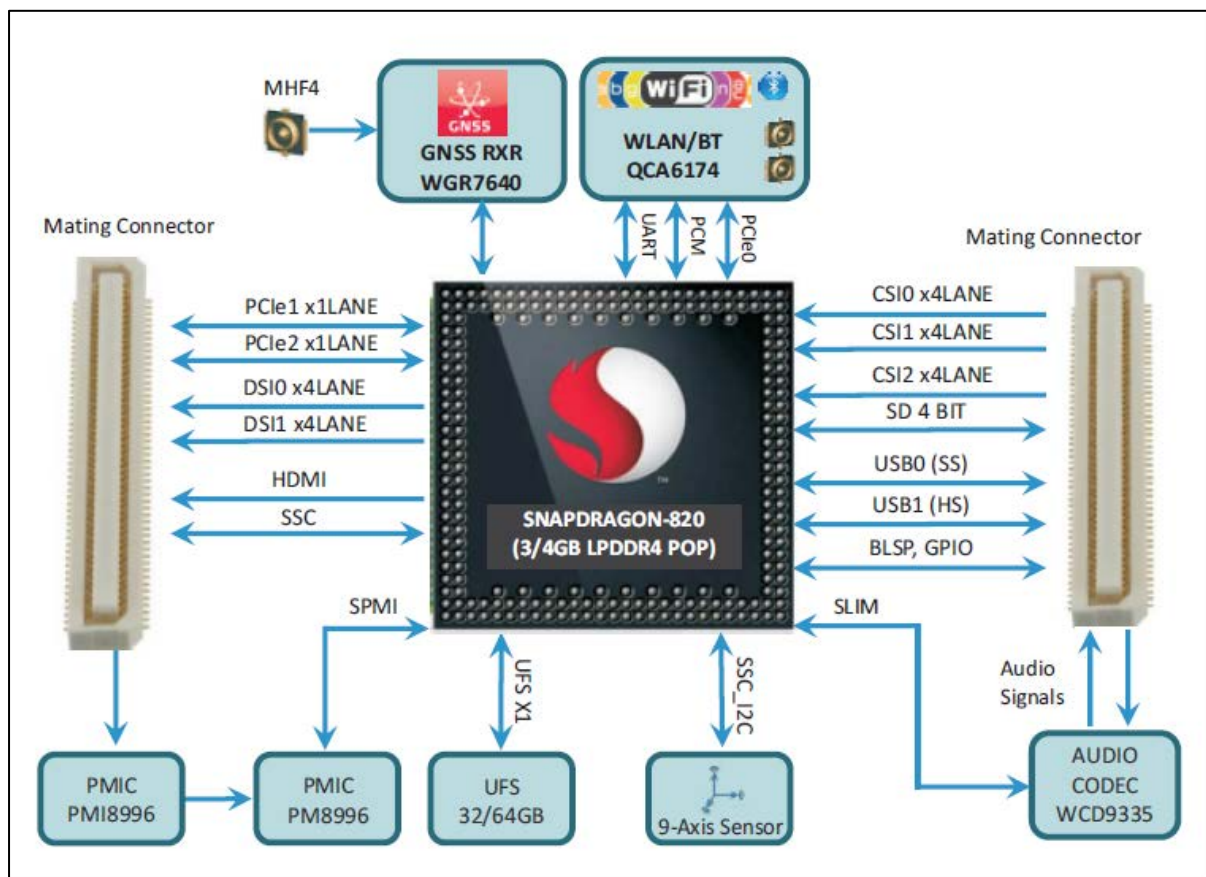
MHF4

GNSS
GNSS RXR
WGR7640

WiFi
WLAN/BT
QCA6174

UART
PCM
PCIe0

Mating Connector

Mating Connector

PCIe1 x1LANE
PCIe2 x1LANE
DSI0 x4LANE
DSI1 x4LANE
HDMI
SSC

CSI0 x4LANE
CSI1 x4LANE
CSI2 x4LANE
SD 4 BIT
USB0 (SS)
USB1 (HS)
BLSP, GPIO

SNAPDRAGON-820
(3/4GB LPDDR4 POP)

SPMI
UFS X1
SSC_I2C
SLIM

Audio Signals

PMIC
PMI8996

PMIC
PM8996

UFS
32/64GB

9-Axis Sensor

AUDIO
CODEC
WCD9335